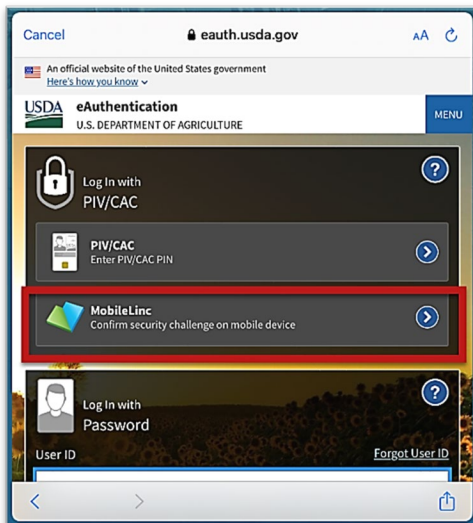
Cancel
eauth.usda.gov
AA

An official website of the United States government
Here's how you know

USDA eAuthentication
U.S. DEPARTMENT OF AGRICULTURE
MENU

Log In with
PIV/CAC
?

PIV/CAC
Enter PIV/CAC PIN

MobileLinc
Confirm security challenge on mobile device

Log In with
Password
?

User ID
Forgot User ID